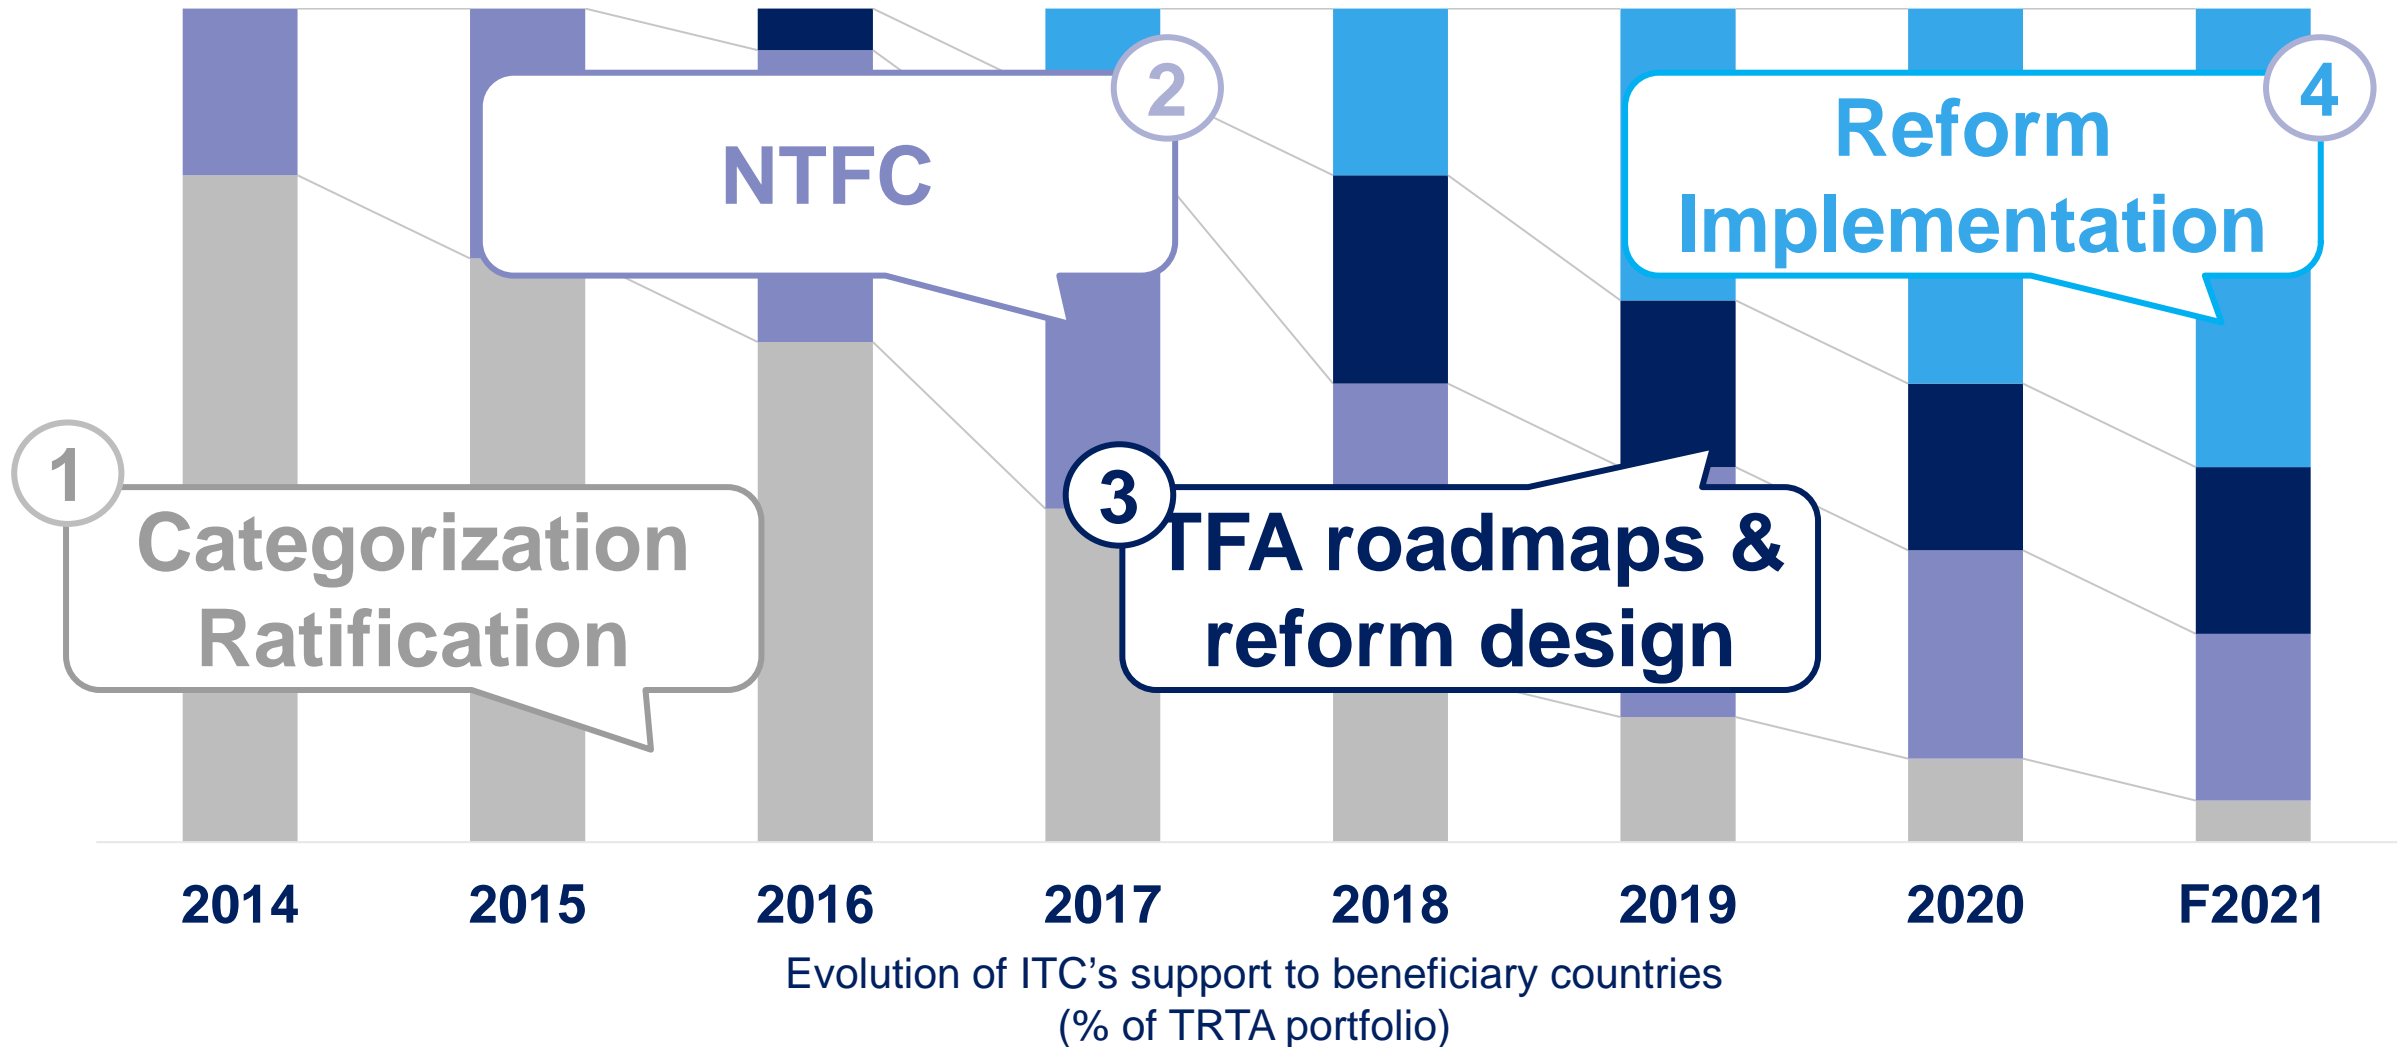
2

NTFC

4

Reform Implementation

1

Categorization Ratification

3

TFA roadmaps & reform design

2014 2015 2016 2017 2018 2019 2020 F2021

Evolution of ITC’s support to beneficiary countries (% of TRTA portfolio)